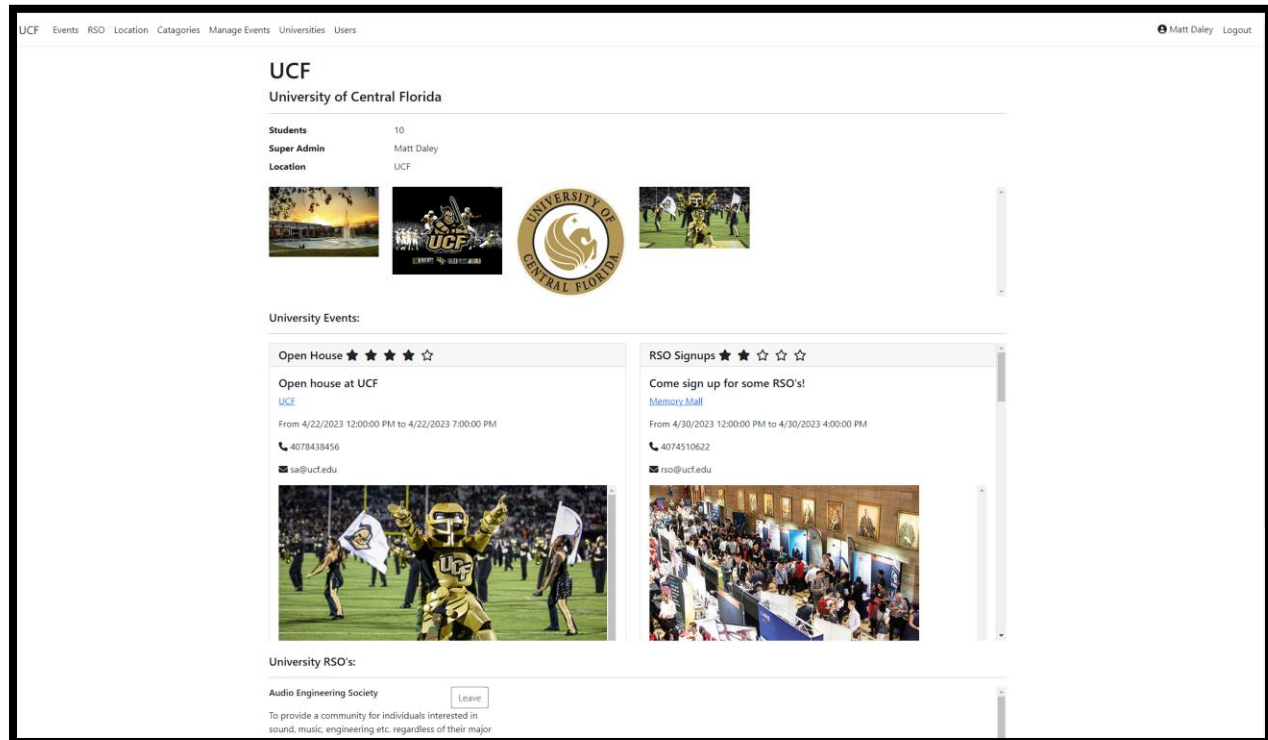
UCF Events RSO Location Catagories Manage Events Universities Users

Matt Daley Logout

UCF

University of Central Florida

| | |
|---|---|
| Students | 10 |
| Super Admin | Matt Daley |
| Location | UCF |

UCF

UNIVERSITY OF CENTRAL FLORIDA

University Events:

Open House

Open house at UCF

UCF

From 4/22/2023 12:00:00 PM to 4/22/2023 7:00:00 PM

4078438456

sa@ucf.edu

RSO Signups

Come sign up for some RSO's!

Memory Mall

From 4/30/2023 12:00:00 PM to 4/30/2023 4:00:00 PM

4074510622

rso@ucf.edu

University RSO's:

Audio Engineering Society

Leave

To provide a community for individuals interested in sound, music, engineering etc. regardless of their major